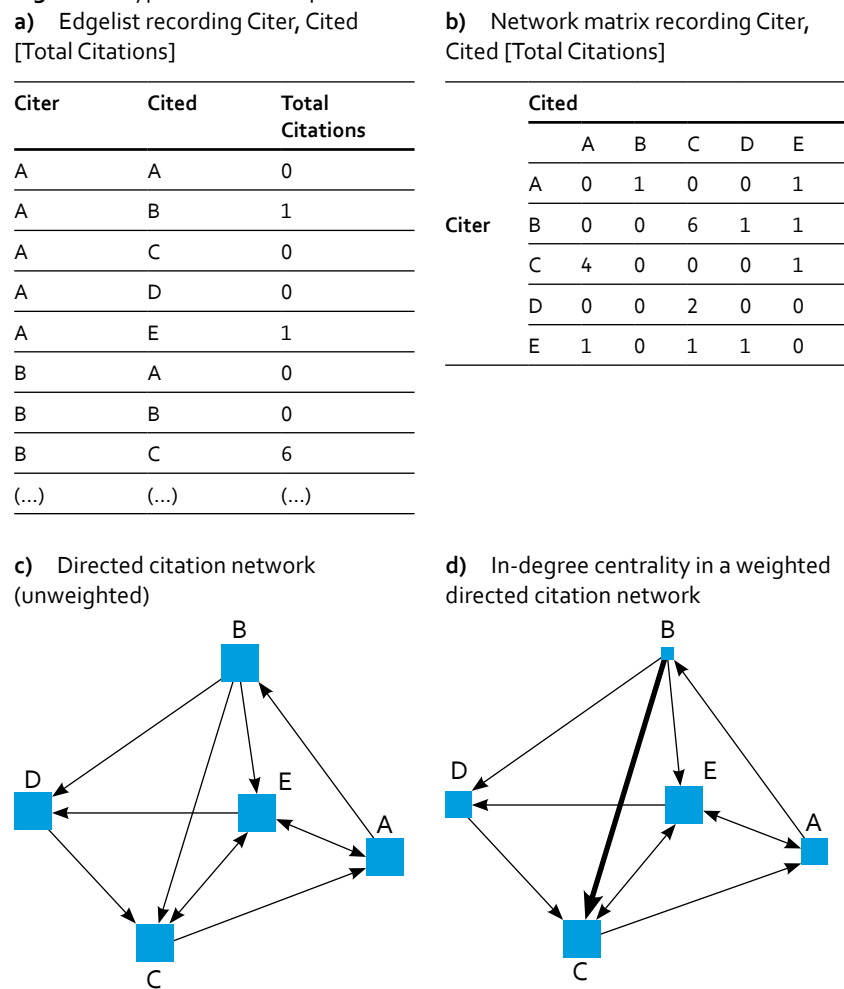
**a)** Edgelist recording Citer, Cited [Total Citations]

| Citer | Cited | Total Citations |
|---|---|---|
| A | A | 0 |
| A | B | 1 |
| A | C | 0 |
| A | D | 0 |
| A | E | 1 |
| B | A | 0 |
| B | B | 0 |
| B | C | 6 |
| (...) | (...) | (...) |

**b)** Network matrix recording Citer, Cited [Total Citations]

| | | Cited | | | | |
|---|---|---|---|---|---|---|
| | | A | B | C | D | E |
| Citer | A | 0 | 1 | 0 | 0 | 1 |
| | B | 0 | 0 | 6 | 1 | 1 |
| | C | 4 | 0 | 0 | 0 | 1 |
| | D | 0 | 0 | 2 | 0 | 0 |
| | E | 1 | 0 | 1 | 1 | 0 |

**c)** Directed citation network (unweighted)

B
D
E
A
C

**d)** In-degree centrality in a weighted directed citation network

B
D
E
A
C